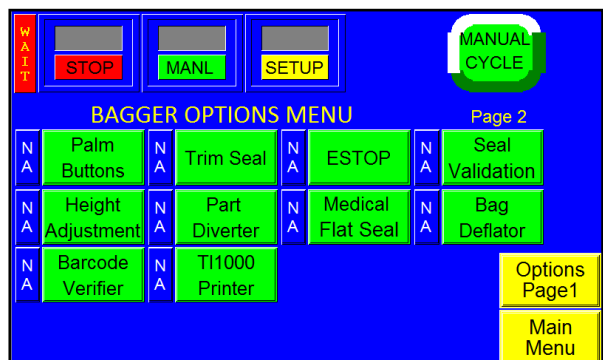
W
A
I
T

STOP

MANL

SETUP

MANUAL CYCLE

BAGGER OPTIONS MENU

Page 2

N
A

Palm Buttons

N
A

Trim Seal

N
A

ESTOP

N
A

Seal Validation

N
A

Height Adjustment

N
A

Part Diverter

N
A

Medical Flat Seal

N
A

Bag Deflator

N
A

Barcode Verifier

N
A

TI1000 Printer

Options Page1

Main Menu